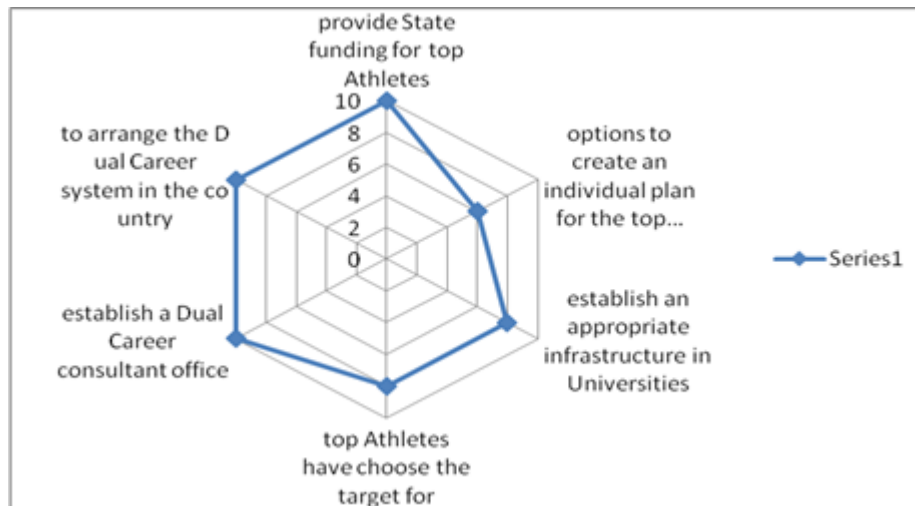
provide State funding for top Athletes

10
8
6
4
2
0

options to create an individual plan for the top...

establish an appropriate infrastructure in Universities

top Athletes have choose the target for

establish a Dual Career consultant office

to arrange the D ual Career system in the co untry

Series1